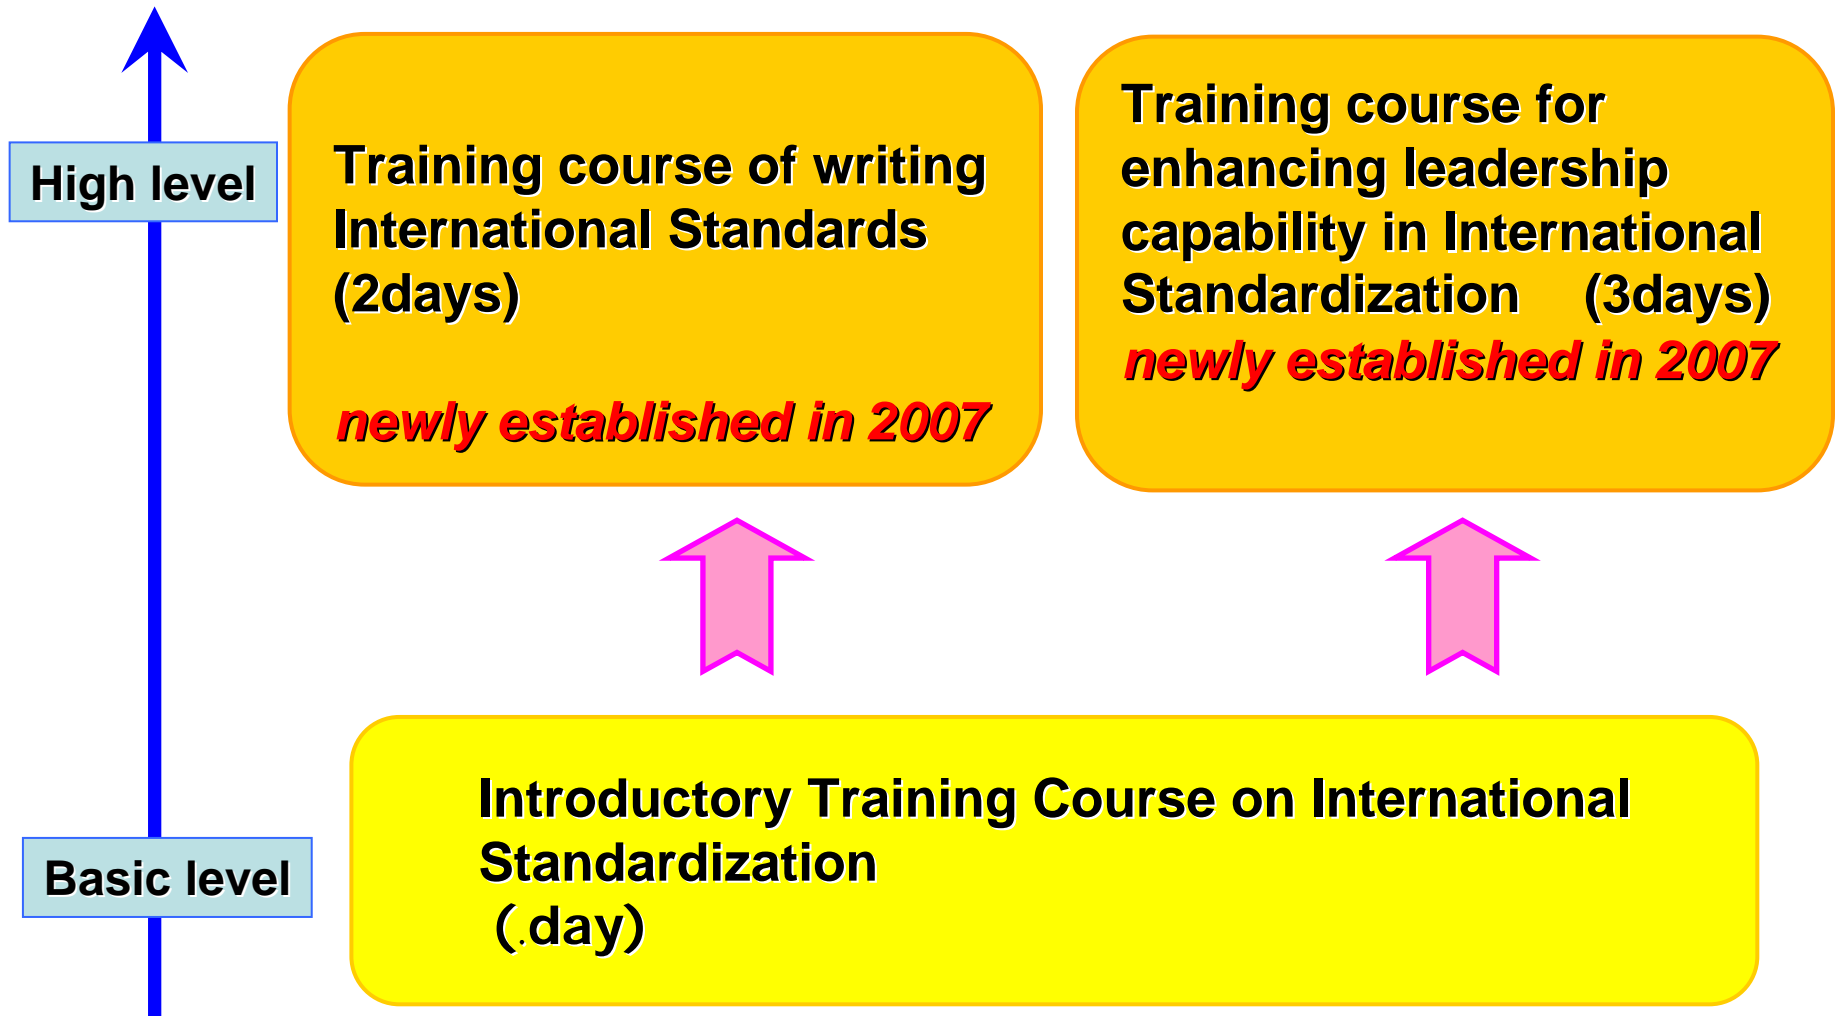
High level

Training course of writing International Standards (2days)

newly established in 2007

Training course for enhancing leadership capability in International Standardization (3days)

newly established in 2007

Basic level

Introductory Training Course on International Standardization
(.day)